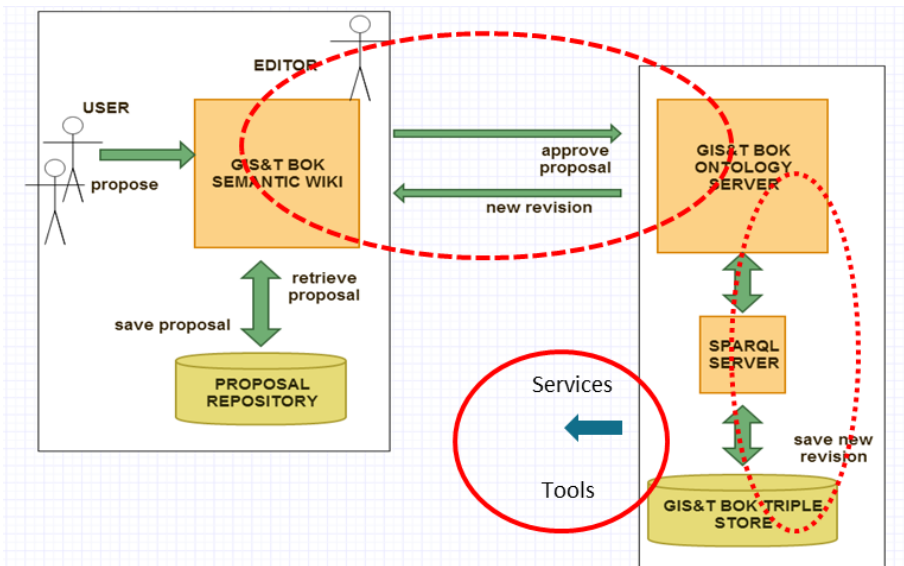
EDITOR

USER

GIS&T BOK SEMANTIC WIKI

propose

approve proposal

new revision

GIS&T BOK ONTOLOGY SERVER

retrieve proposal

save proposal

PROPOSAL REPOSITORY

SPARQL SERVER

Services

Tools

save new revision

GIS&T BOK TRIPLE STORE